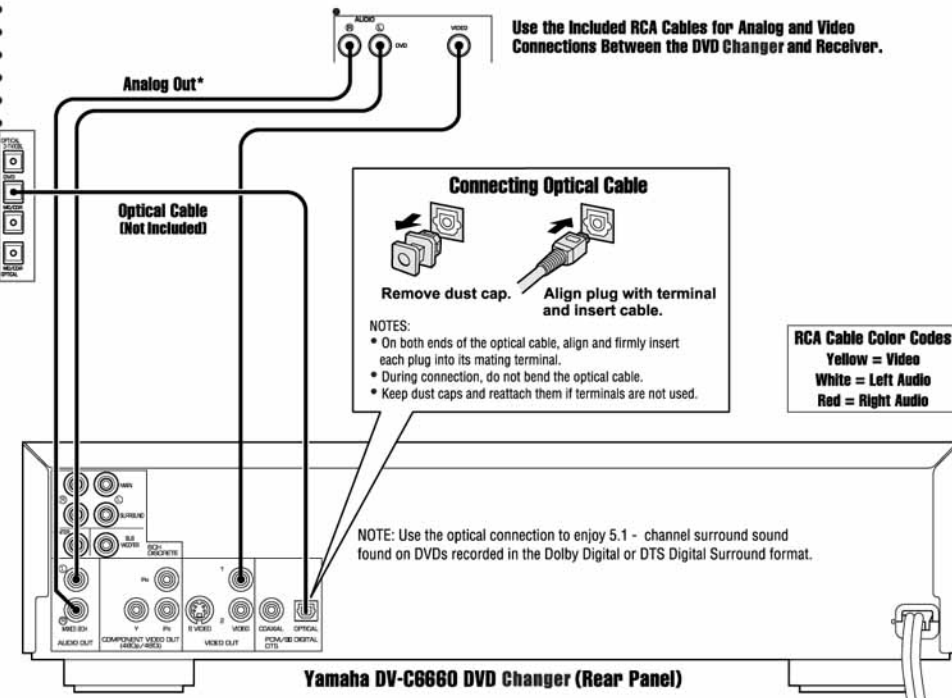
AUDIO
R L
DVD
VIDEO

Use the Included RCA Cables for Analog and Video Connections Between the DVD Changer and Receiver.

Analog Out*

OPTICAL
DVD

Optical Cable
(Not Included)

Connecting Optical Cable

Remove dust cap.

Align plug with terminal and insert cable.

NOTES:
• On both ends of the optical cable, align and firmly insert each plug into its mating terminal.
• During connection, do not bend the optical cable.
• Keep dust caps and reattach them if terminals are not used.

RCA Cable Color Codes
Yellow = Video
White = Left Audio
Red = Right Audio

FRONT
SURROUND
SUB WOOFER
6CH DISCRETE
Y
PB
PR
COMPONENT VIDEO OUT (480p/480i)
S VIDEO
VIDEO
VIDEO OUT
COAXIAL
OPTICAL
PCM/BS DIGITAL DTS
MIXED 2CH
AUDIO OUT

NOTE: Use the optical connection to enjoy 5.1 - channel surround sound found on DVDs recorded in the Dolby Digital or DTS Digital Surround format.

Yamaha DV-C6660 DVD Changer (Rear Panel)